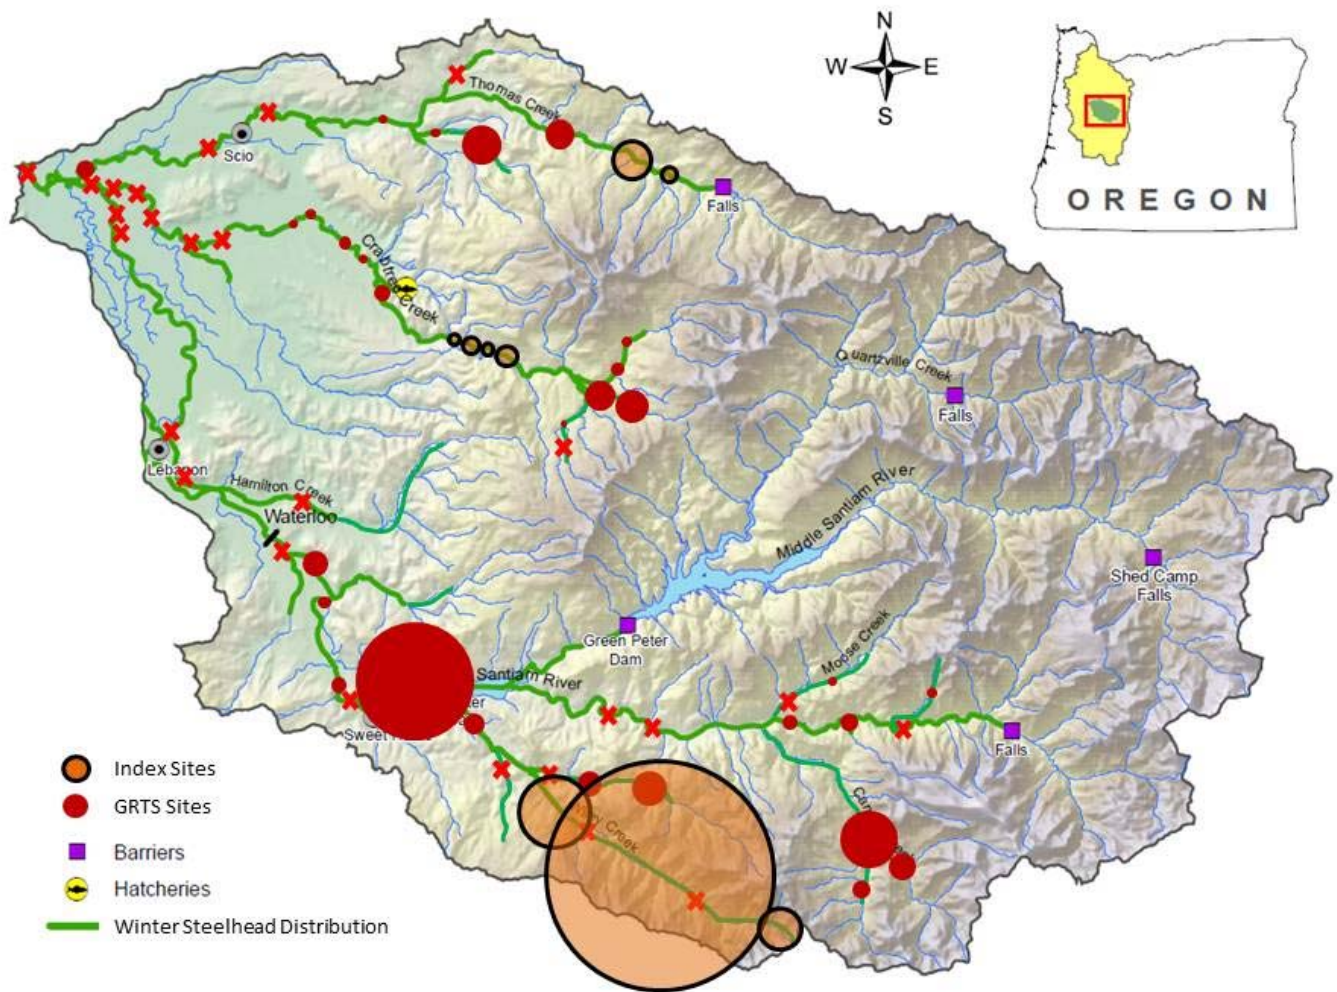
N
W
E
S

OREGON

Thomas Creek
Scio
Falls
Crabtree Creek
Quartzville Creek
Falls
Lebanon
Hamilton Creek
Waterloo
Middle Santiam River
Shed Camp Falls
Green Peter Dam
Moose Creek
Santiam River
Sweet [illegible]
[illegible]ter
Falls
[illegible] Creek
Can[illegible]

Index Sites
GRTS Sites
Barriers
Hatcheries
Winter Steelhead Distribution